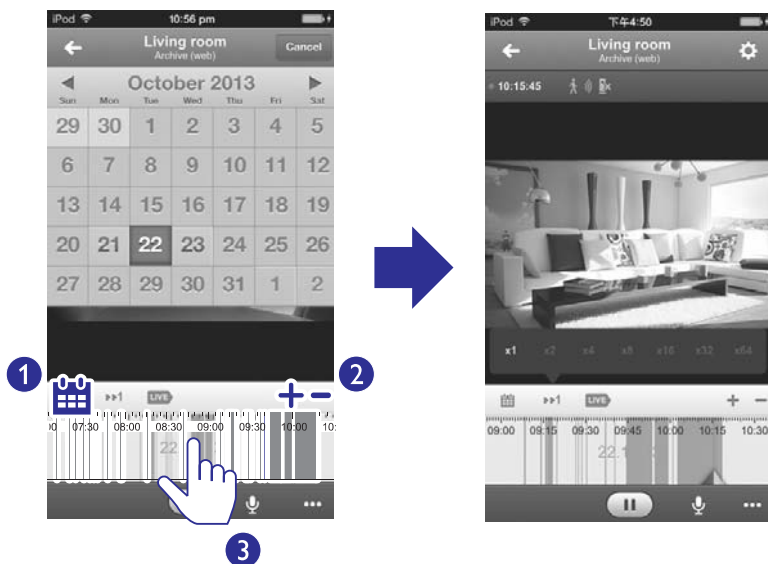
iPod 10:56 pm

Living room
Archive (web)
Cancel

October 2013

| Sun | Mon | Tue | Wed | Thu | Fri | Sat |
|---|---|---|---|---|---|---|
| 29 | 30 | 1 | 2 | 3 | 4 | 5 |
| 6 | 7 | 8 | 9 | 10 | 11 | 12 |
| 13 | 14 | 15 | 16 | 17 | 18 | 19 |
| 20 | 21 | 22 | 23 | 24 | 25 | 26 |
| 27 | 28 | 29 | 30 | 31 | 1 | 2 |

1
2
▸▸1 LIVE
+ −
00 07:30 08:00 08:30 09:00 09:30 10:00
22
3

iPod 下午4:50

Living room
Archive (web)

10:15:45

x1 x2 x4 x8 x16 x32 x64

▸▸1 LIVE
+ −
09:00 09:15 09:30 09:45 10:00 10:15 10:30
22.1